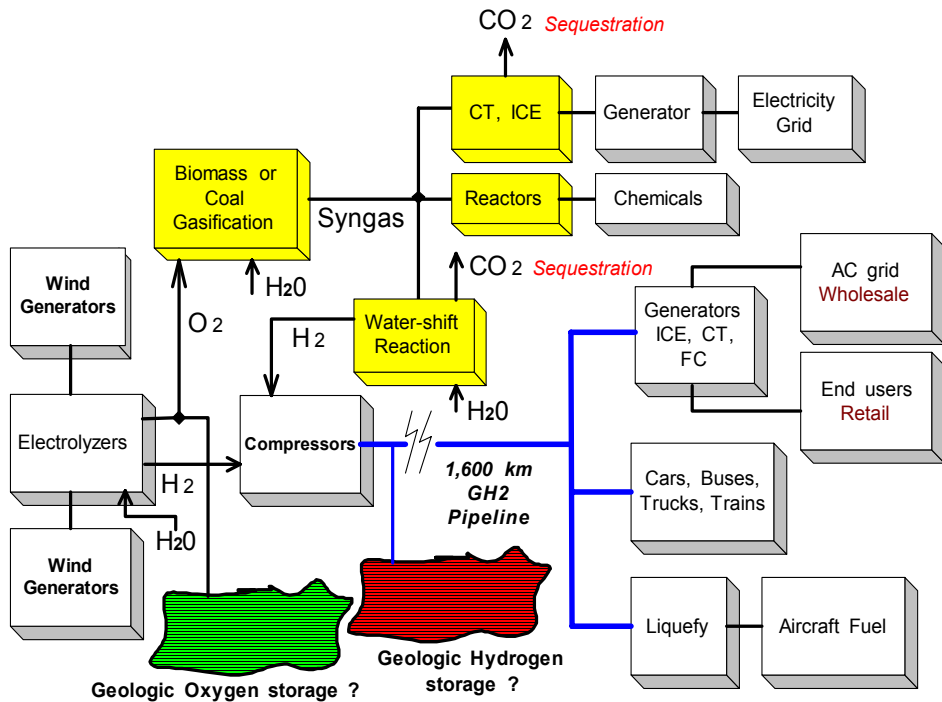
$CO_2$ Sequestration

CT, ICE

Generator

Electricity Grid

Biomass or Coal Gasification

Syngas

Reactors

Chemicals

$H_20$

$CO_2$ Sequestration

Wind Generators

$O_2$

$H_2$

Water-shift Reaction

AC grid Wholesale

Generators ICE, CT, FC

End users Retail

Electrolyzers

Compressors

$H_20$

1,600 km GH2 Pipeline

$H_2$

Cars, Buses, Trucks, Trains

$H_20$

Wind Generators

Liquefy

Aircraft Fuel

Geologic Hydrogen storage ?

Geologic Oxygen storage ?